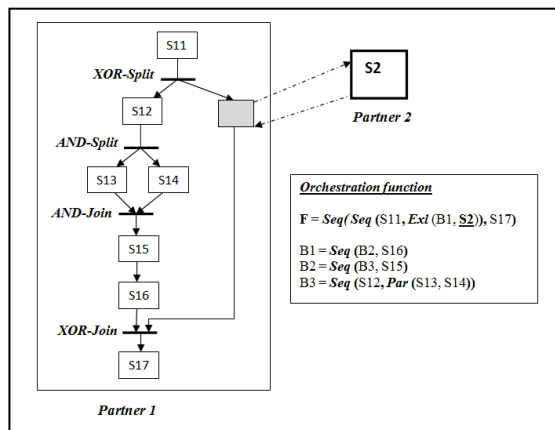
S11

XOR-Split

S12

AND-Split

S13

S14

AND-Join

S15

S16

XOR-Join

S17

Partner 1

S2

Partner 2

Orchestration function

F = Seq( Seq (S11, Exl (B1, S2)), S17)

B1 = Seq (B2, S16)
B2 = Seq (B3, S15)
B3 = Seq (S12, Par (S13, S14))